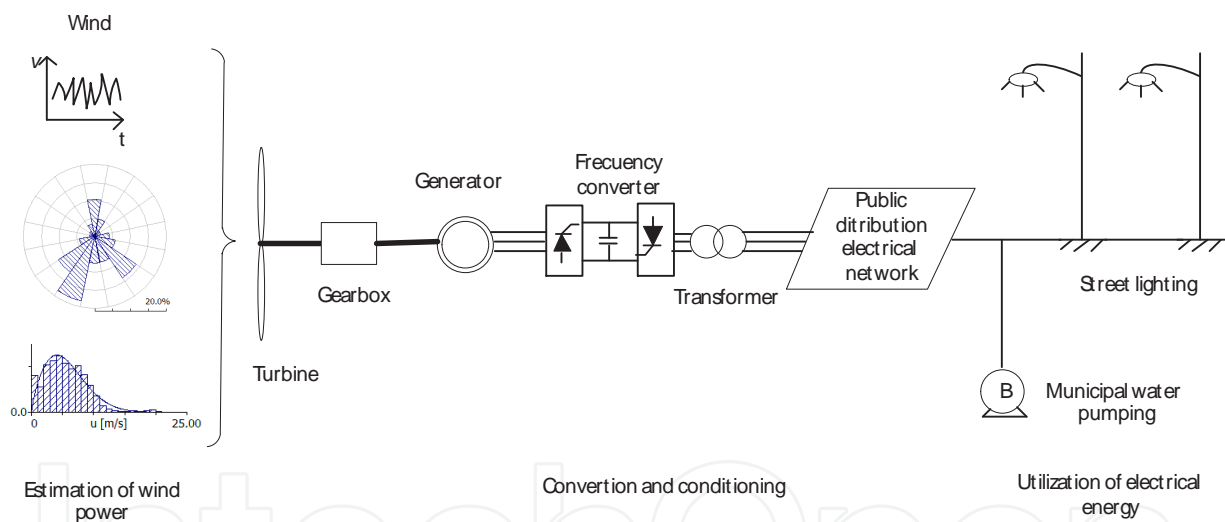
Wind

v

t

20.0%

0.0

0

u [m/s]

25.00

Turbine

Gearbox

Generator

Frecuency converter

Transformer

Public ditribution electrical network

Street lighting

B

Municipal water pumping

Estimation of wind power

Convertion and conditioning

Utilization of electrical energy